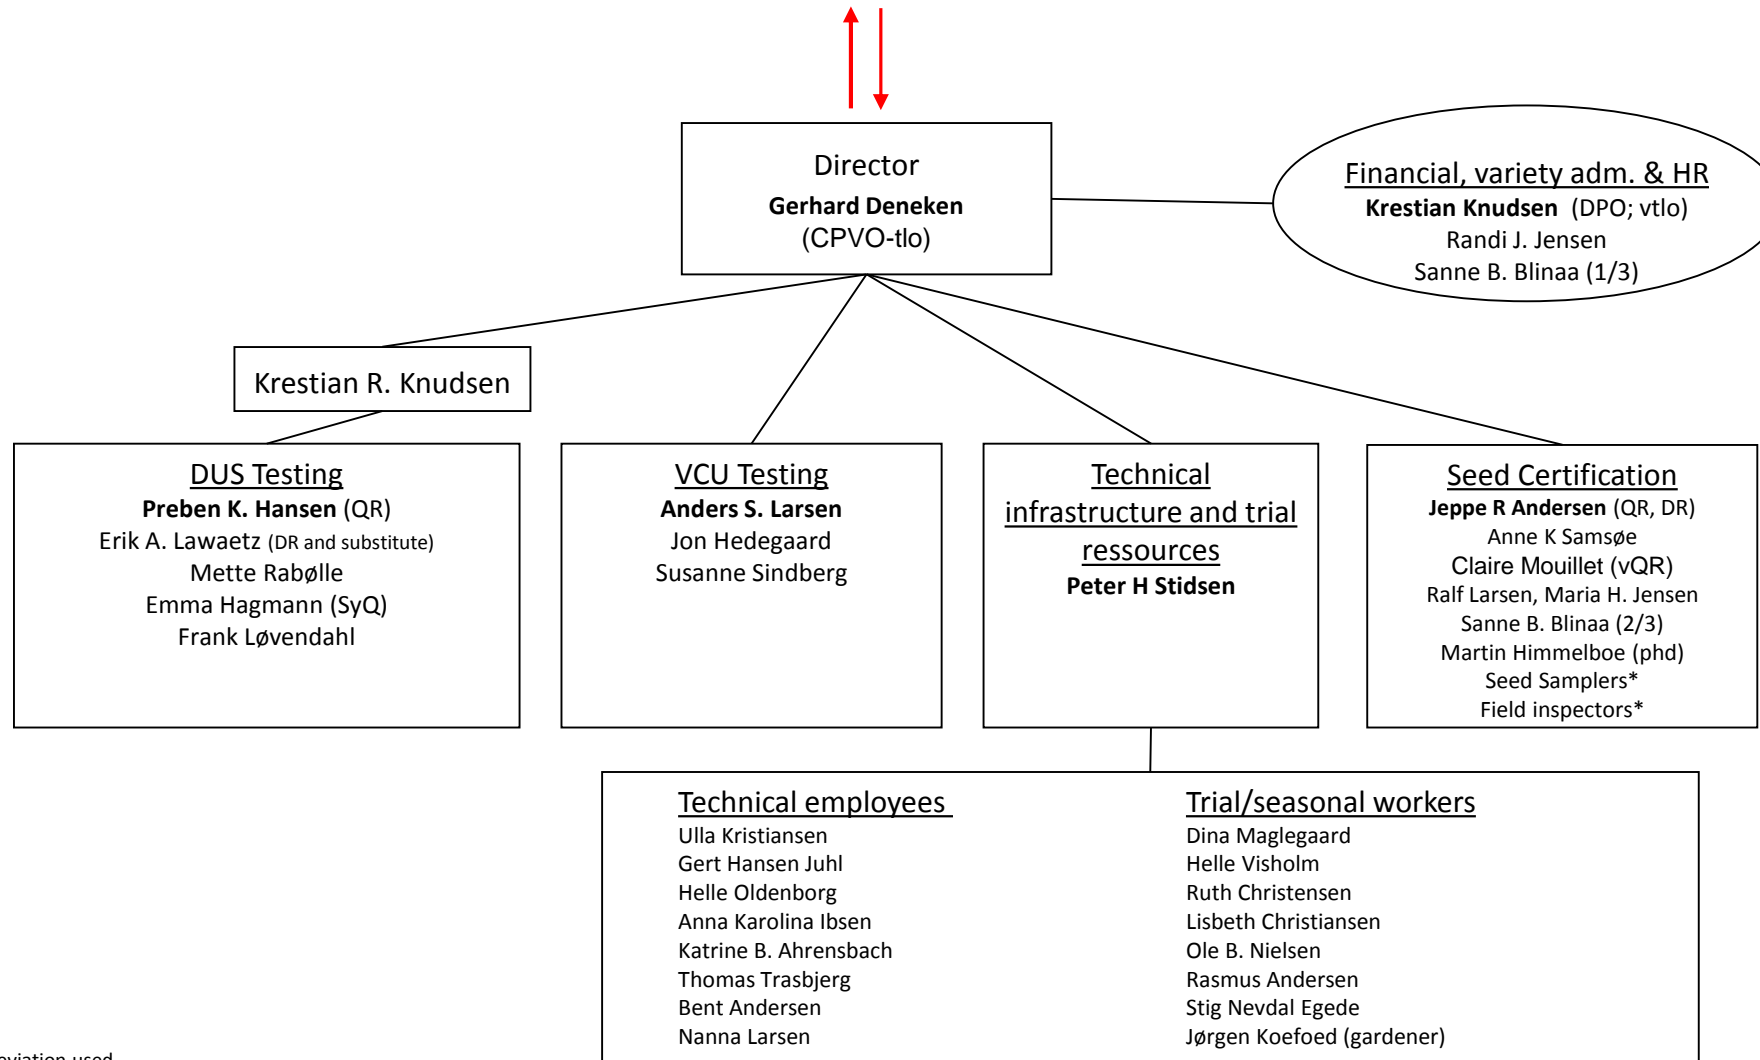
Director
**Gerhard Deneken**
(CPVO-tlo)

Financial, variety adm. & HR
**Krestian Knudsen** (DPO; vtlo)
Randi J. Jensen
Sanne B. Blinaa (1/3)

Krestian R. Knudsen

DUS Testing
**Preben K. Hansen** (QR)
Erik A. Lawaetz (DR and substitute)
Mette Rabølle
Emma Hagmann (SyQ)
Frank Løvendahl

VCU Testing
**Anders S. Larsen**
Jon Hedegaard
Susanne Sindberg

Technical infrastructure and trial ressources
**Peter H Stidsen**

Seed Certification
**Jeppe R Andersen** (QR, DR)
Anne K Samsøe
Claire Mouillet (vQR)
Ralf Larsen, Maria H. Jensen
Sanne B. Blinaa (2/3)
Martin Himmelboe (phd)
Seed Samplers*
Field inspectors*

Technical employees
Ulla Kristiansen
Gert Hansen Juhl
Helle Oldenborg
Anna Karolina Ibsen
Katrine B. Ahrensbach
Thomas Trasbjerg
Bent Andersen
Nanna Larsen

Trial/seasonal workers
Dina Maglegaard
Helle Visholm
Ruth Christensen
Lisbeth Christiansen
Ole B. Nielsen
Rasmus Andersen
Stig Nevdal Egede
Jørgen Koefoed (gardener)

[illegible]viation used